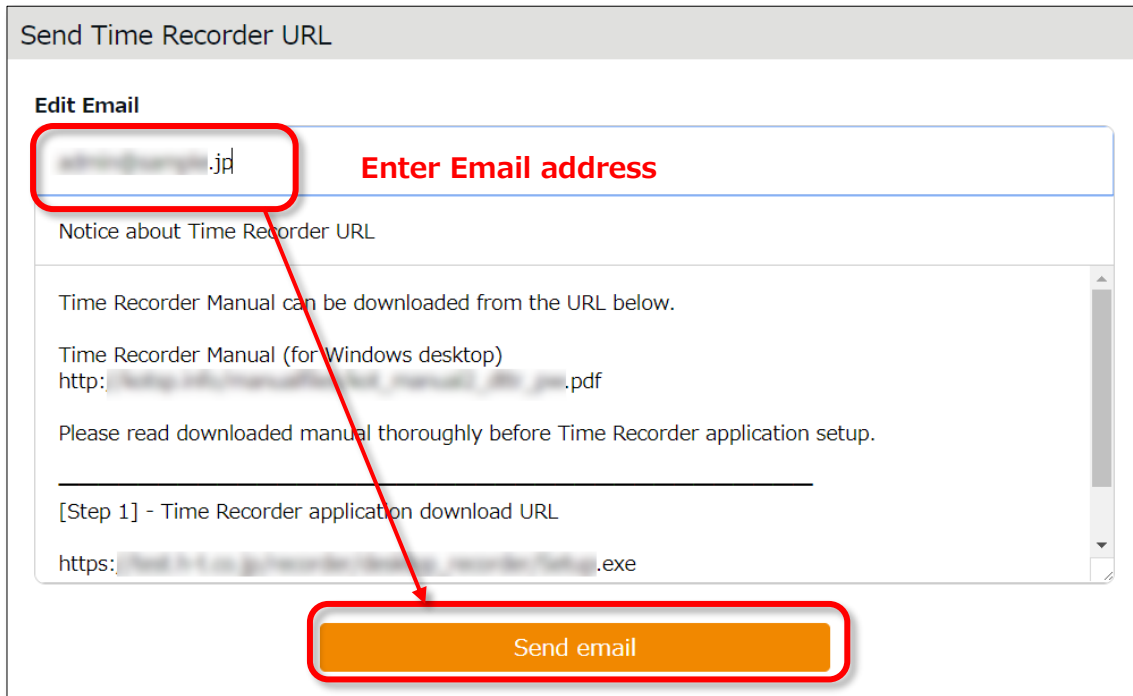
Send Time Recorder URL

Edit Email

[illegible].jp

Enter Email address

Notice about Time Recorder URL

Time Recorder Manual can be downloaded from the URL below.

Time Recorder Manual (for Windows desktop)
http:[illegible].pdf

Please read downloaded manual thoroughly before Time Recorder application setup.

[Step 1] - Time Recorder application download URL

https:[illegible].exe

Send email